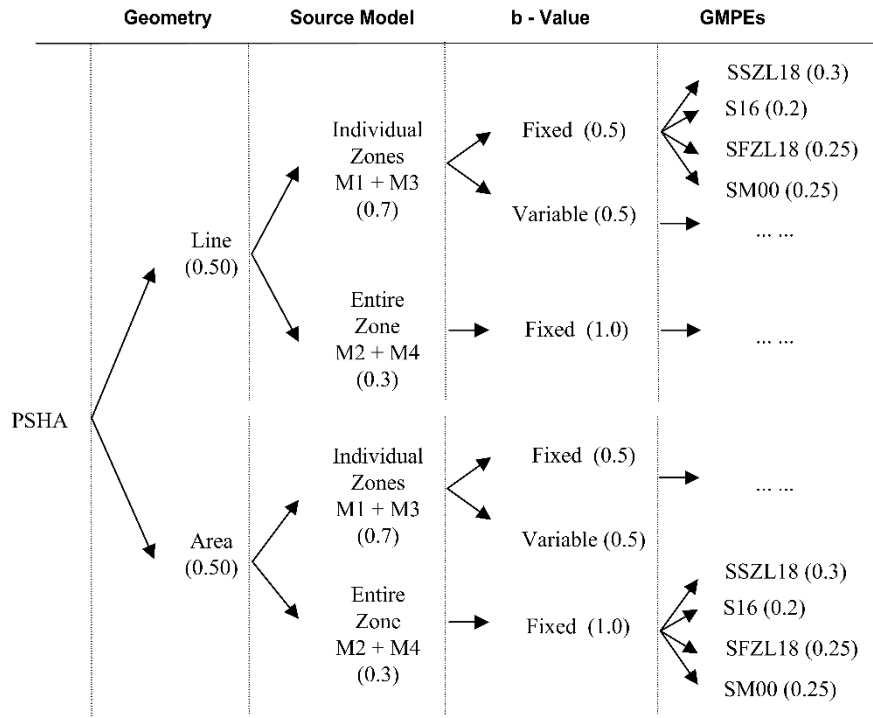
Geometry Source Model b - Value GMPEs

PSHA

Line (0.50)

Individual Zones M1 + M3 (0.7)

Fixed (0.5)

SSZL18 (0.3)
S16 (0.2)
SFZL18 (0.25)
SM00 (0.25)

Variable (0.5)

... ...

Entire Zone M2 + M4 (0.3)

Fixed (1.0)

... ...

Area (0.50)

Individual Zones M1 + M3 (0.7)

Fixed (0.5)

... ...

Variable (0.5)

Entire Zonc M2 + M4 (0.3)

Fixed (1.0)

SSZL18 (0.3)
S16 (0.2)
SFZL18 (0.25)
SM00 (0.25)